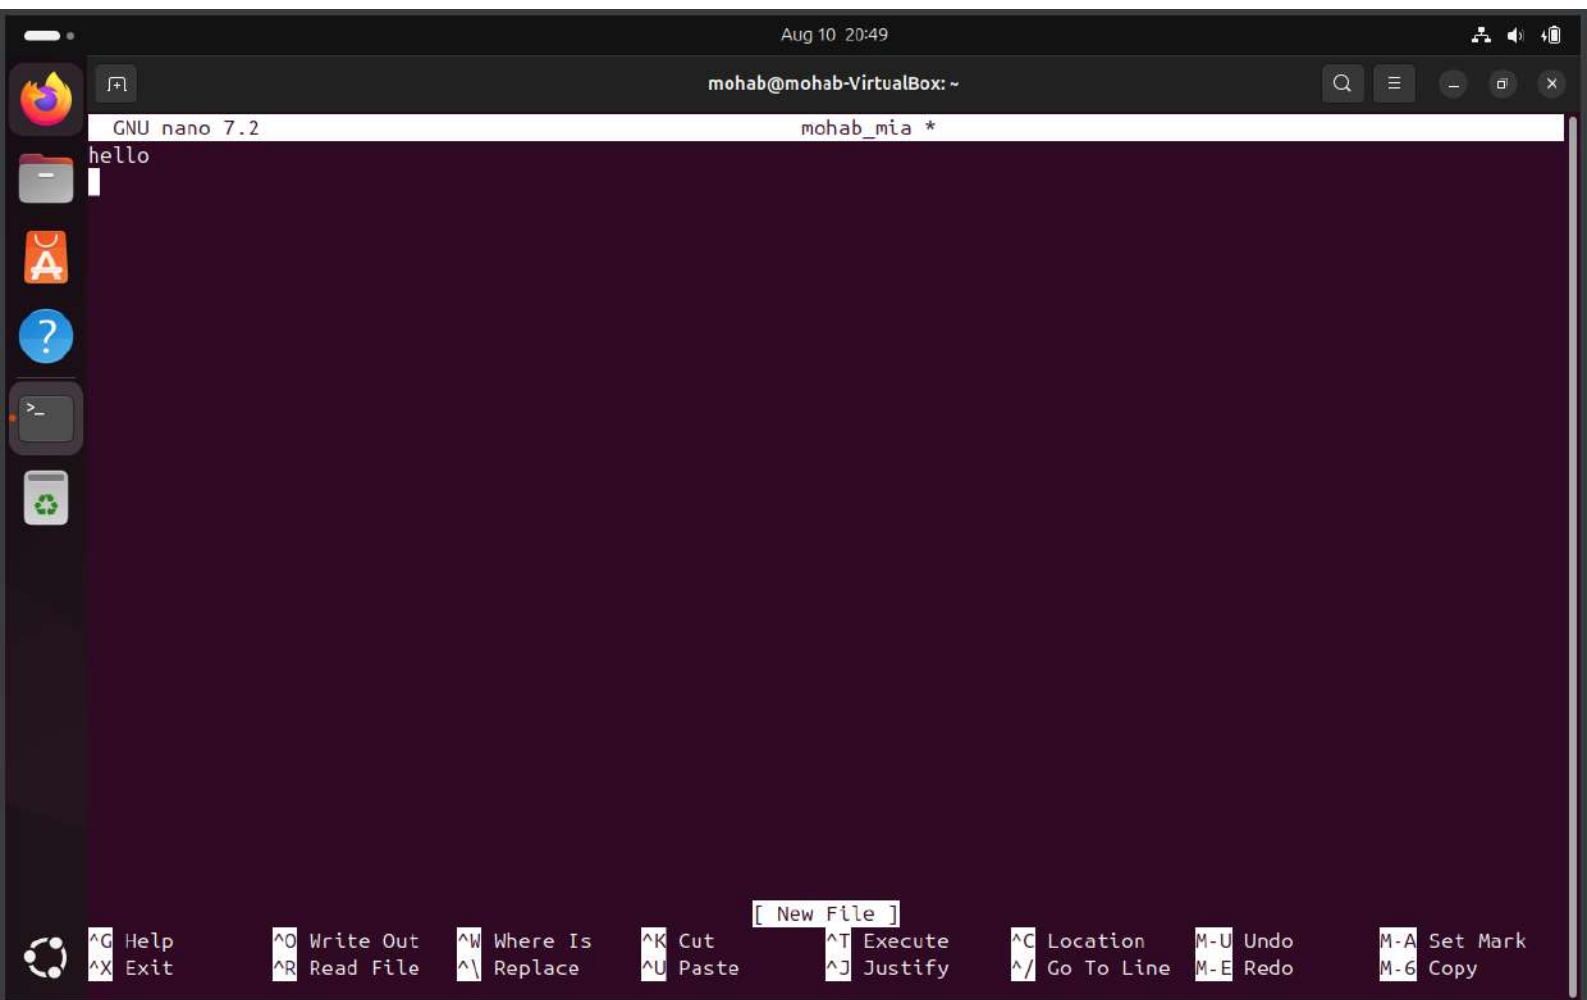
Aug 10 20:49

mohab@mohab-VirtualBox: ~

GNU nano 7.2 mohab_mia *

hello

[ New File ]

| ^G Help | ^O Write Out | ^W Where Is | ^K Cut | ^T Execute | ^C Location | M-U Undo | M-A Set Mark |
|---|---|---|---|---|---|---|---|
| ^X Exit | ^R Read File | ^\ Replace | ^U Paste | ^J Justify | ^/ Go To Line | M-E Redo | M-6 Copy |